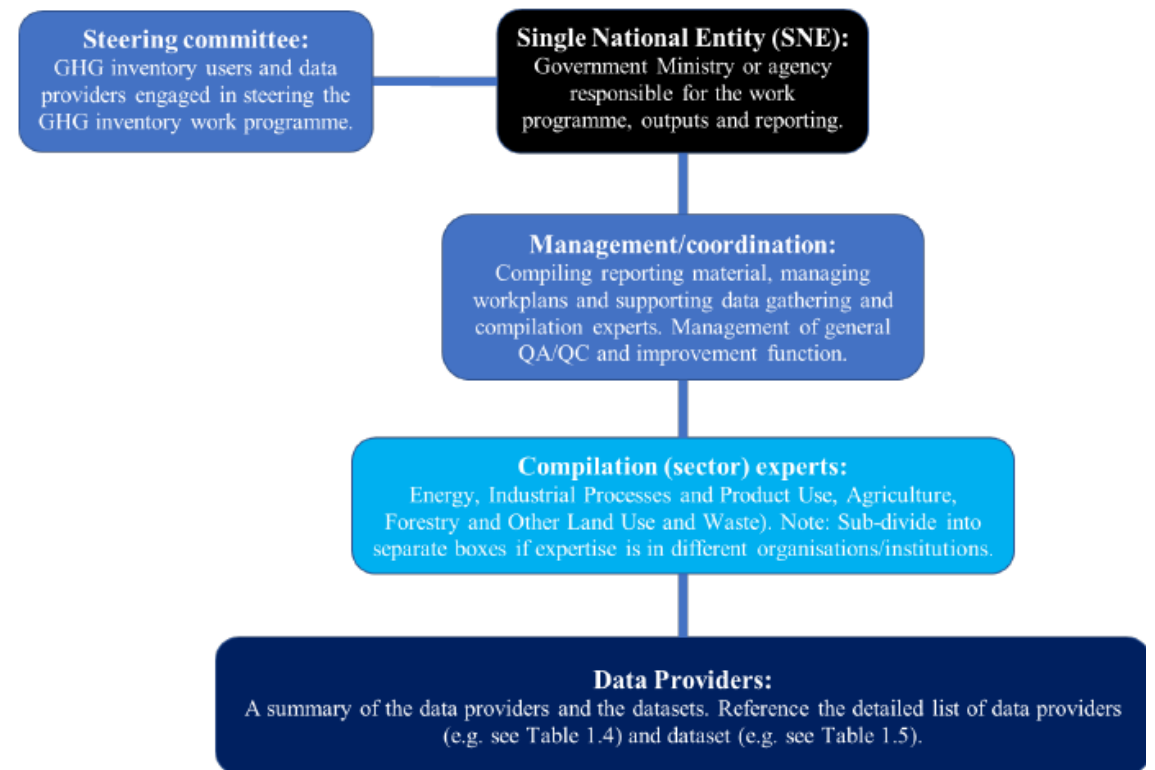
**Steering committee:**
GHG inventory users and data providers engaged in steering the GHG inventory work programme.

**Single National Entity (SNE):**
Government Ministry or agency responsible for the work programme, outputs and reporting.

**Management/coordination:**
Compiling reporting material, managing workplans and supporting data gathering and compilation experts. Management of general QA/QC and improvement function.

**Compilation (sector) experts:**
Energy, Industrial Processes and Product Use, Agriculture, Forestry and Other Land Use and Waste). Note: Sub-divide into separate boxes if expertise is in different organisations/institutions.

**Data Providers:**
A summary of the data providers and the datasets. Reference the detailed list of data providers (e.g. see Table 1.4) and dataset (e.g. see Table 1.5).